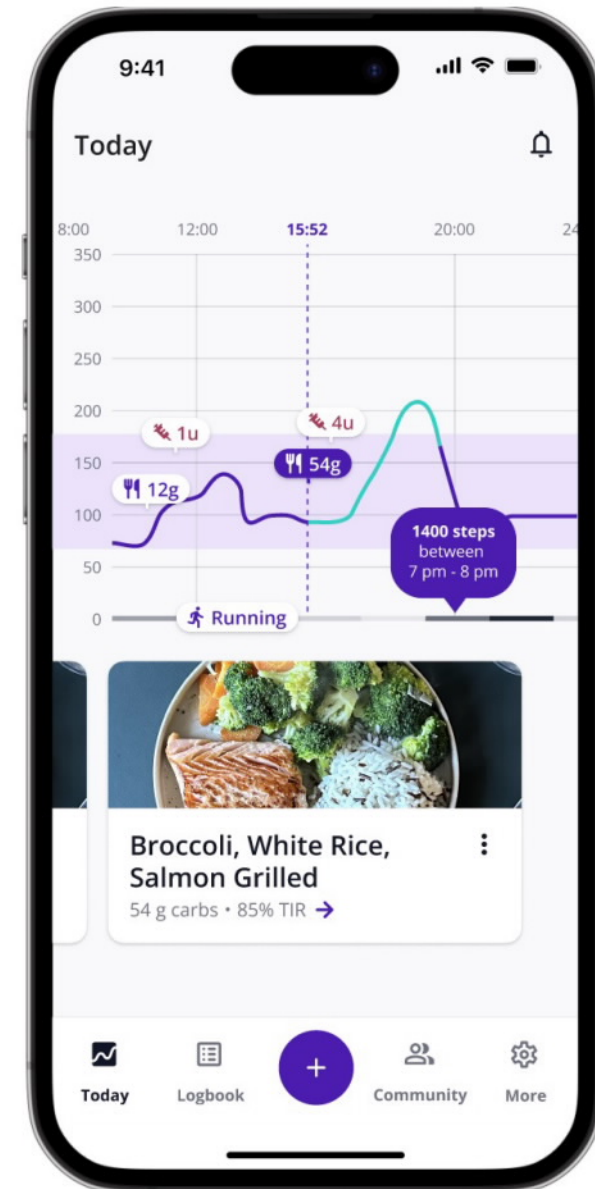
9:41

Today

8:00 12:00 15:52 20:00 24

350
300
250
200
150
100
50
0

1u
4u
12g
54g

1400 steps between 7 pm - 8 pm

Running

Broccoli, White Rice, Salmon Grilled
54 g carbs • 85% TIR →

Today
Logbook
+
Community
More